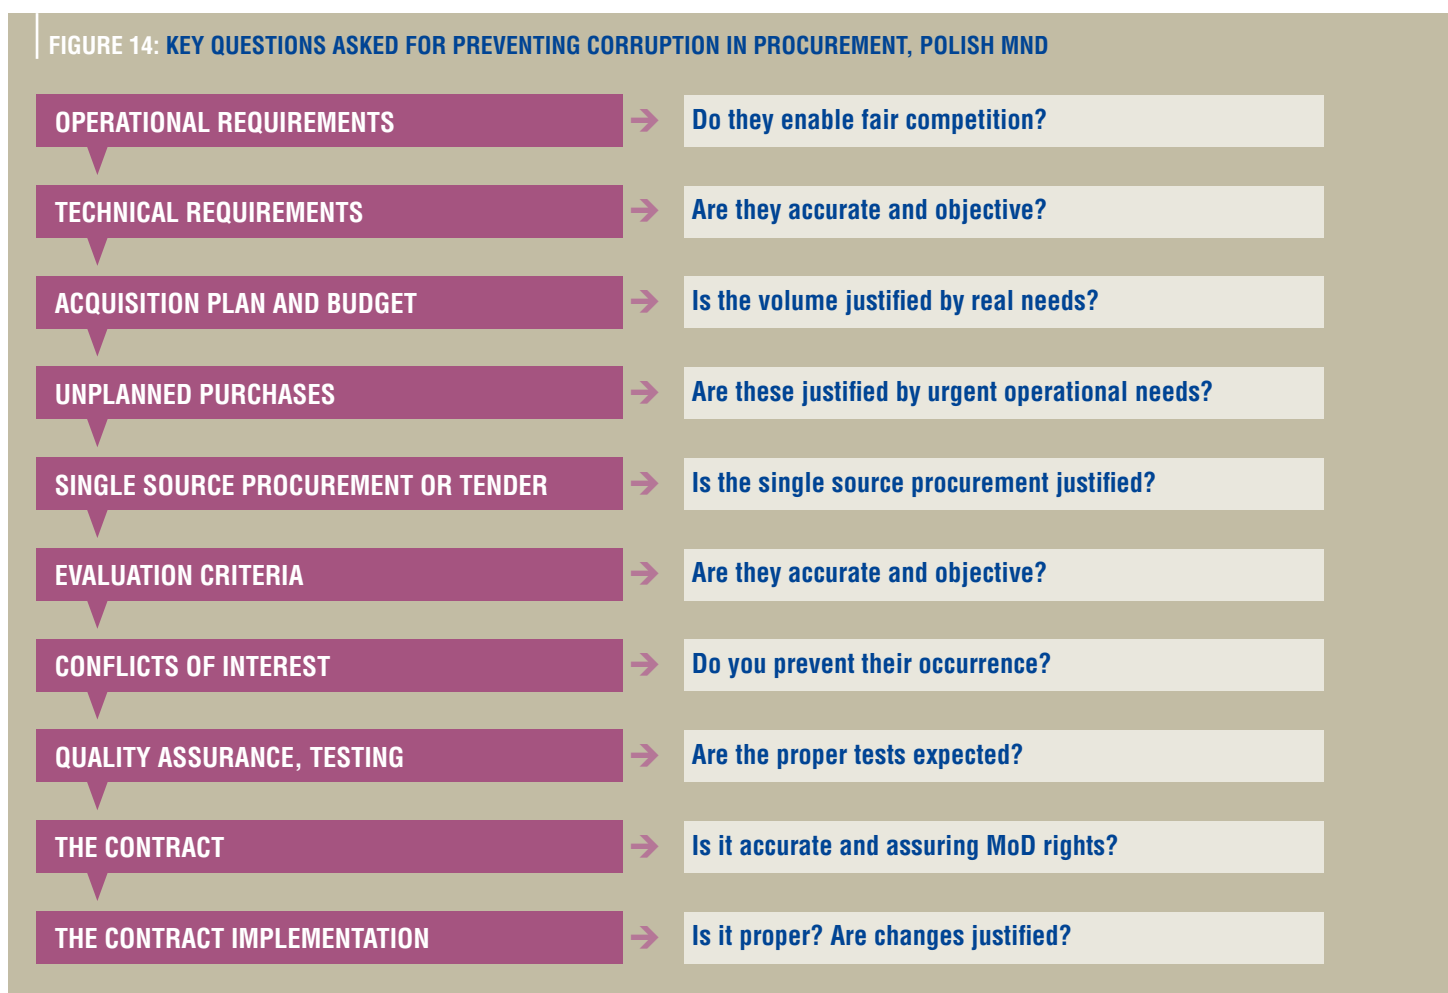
FIGURE 14: KEY QUESTIONS ASKED FOR PREVENTING CORRUPTION IN PROCUREMENT, POLISH MND

OPERATIONAL REQUIREMENTS → Do they enable fair competition?

TECHNICAL REQUIREMENTS → Are they accurate and objective?

ACQUISITION PLAN AND BUDGET → Is the volume justified by real needs?

UNPLANNED PURCHASES → Are these justified by urgent operational needs?

SINGLE SOURCE PROCUREMENT OR TENDER → Is the single source procurement justified?

EVALUATION CRITERIA → Are they accurate and objective?

CONFLICTS OF INTEREST → Do you prevent their occurrence?

QUALITY ASSURANCE, TESTING → Are the proper tests expected?

THE CONTRACT → Is it accurate and assuring MoD rights?

THE CONTRACT IMPLEMENTATION → Is it proper? Are changes justified?